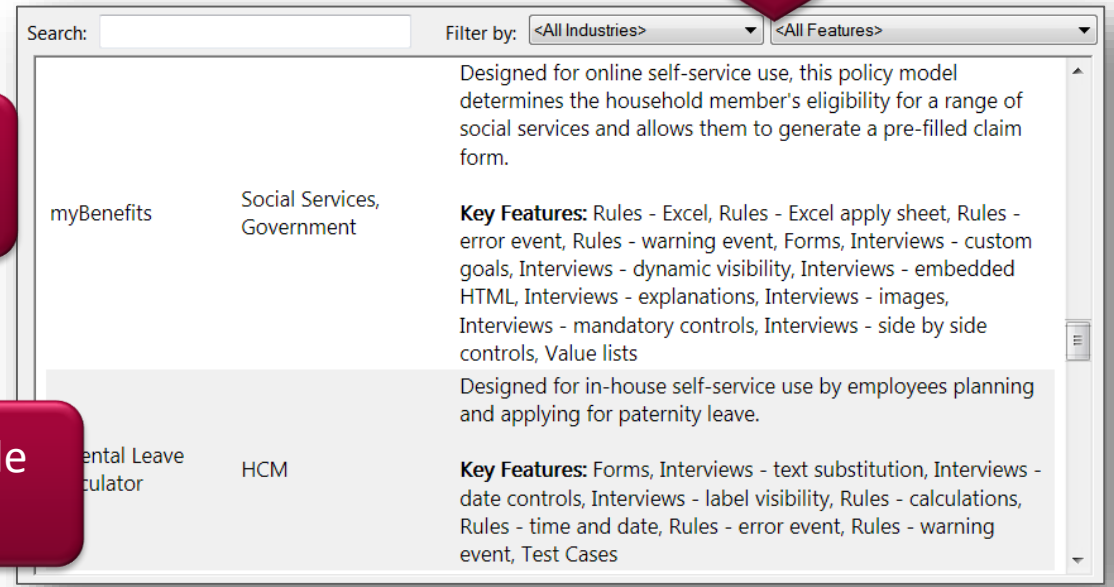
Search:

Filter by: <All Industries> <All Features>

| | | |
|---|---|---|
| myBenefits | Social Services, Government | Designed for online self-service use, this policy model determines the household member's eligibility for a range of social services and allows them to generate a pre-filled claim form.<br><br>**Key Features:** Rules - Excel, Rules - Excel apply sheet, Rules - error event, Rules - warning event, Forms, Interviews - custom goals, Interviews - dynamic visibility, Interviews - embedded HTML, Interviews - explanations, Interviews - images, Interviews - mandatory controls, Interviews - side by side controls, Value lists |
| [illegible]ental Leave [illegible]culator | HCM | Designed for in-house self-service use by employees planning and applying for paternity leave.<br><br>**Key Features:** Forms, Interviews - text substitution, Interviews - date controls, Interviews - label visibility, Rules - calculations, Rules - time and date, Rules - error event, Rules - warning event, Test Cases |

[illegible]le